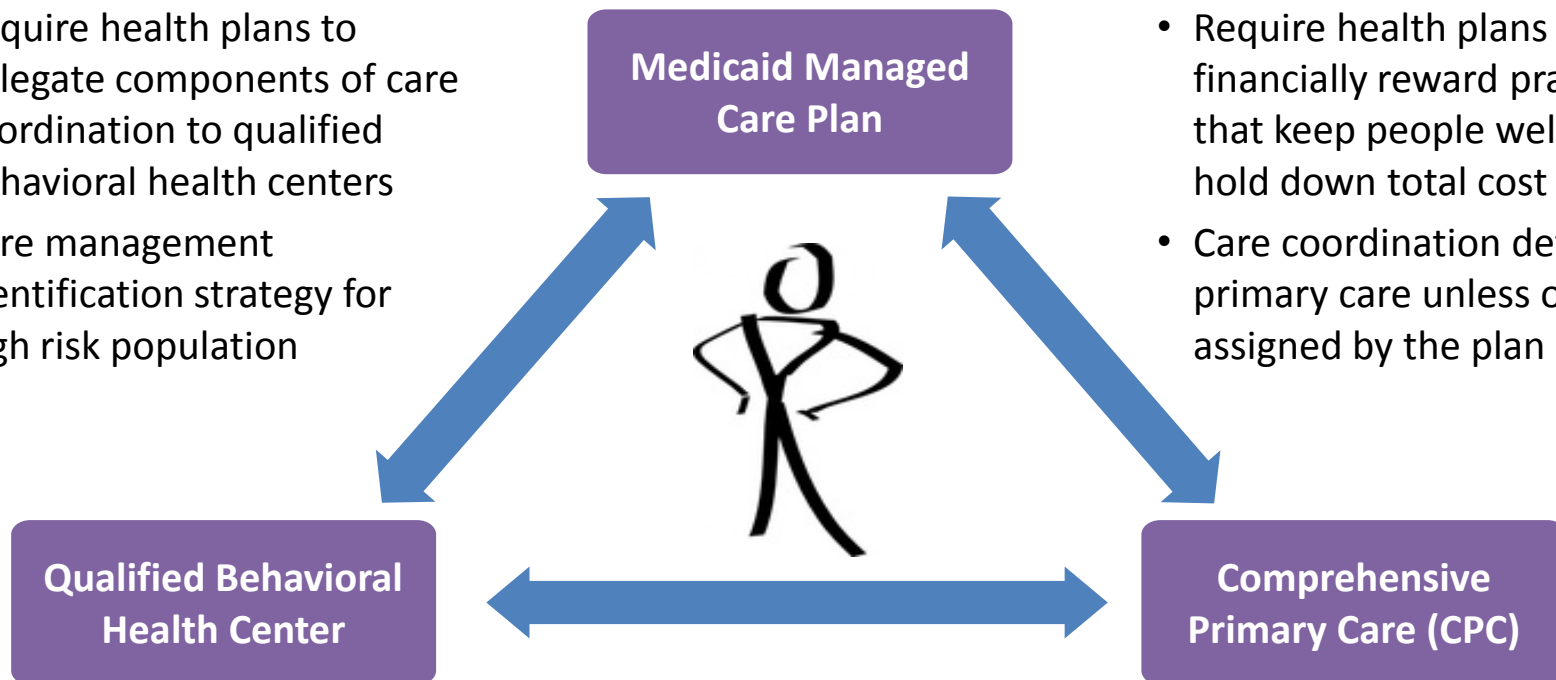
quire health plans to legate components of care ordination to qualified havioral health centers

re management entification strategy for gh risk population

Medicaid Managed Care Plan

• Require health plans financially reward pra that keep people wel hold down total cost

• Care coordination de primary care unless c assigned by the plan

Qualified Behavioral Health Center

Comprehensive Primary Care (CPC)